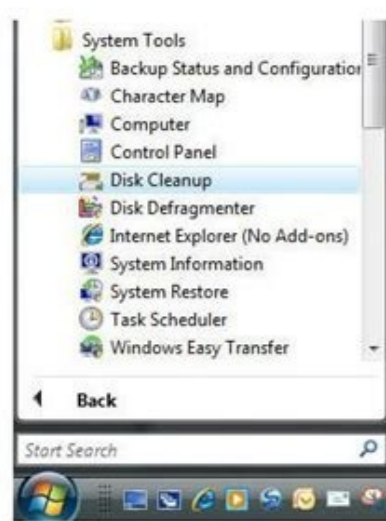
System Tools
Backup Status and Configuratior
Character Map
Computer
Control Panel
Disk Cleanup
Disk Defragmenter
Internet Explorer (No Add-ons)
System Information
System Restore
Task Scheduler
Windows Easy Transfer
Back
Start Search